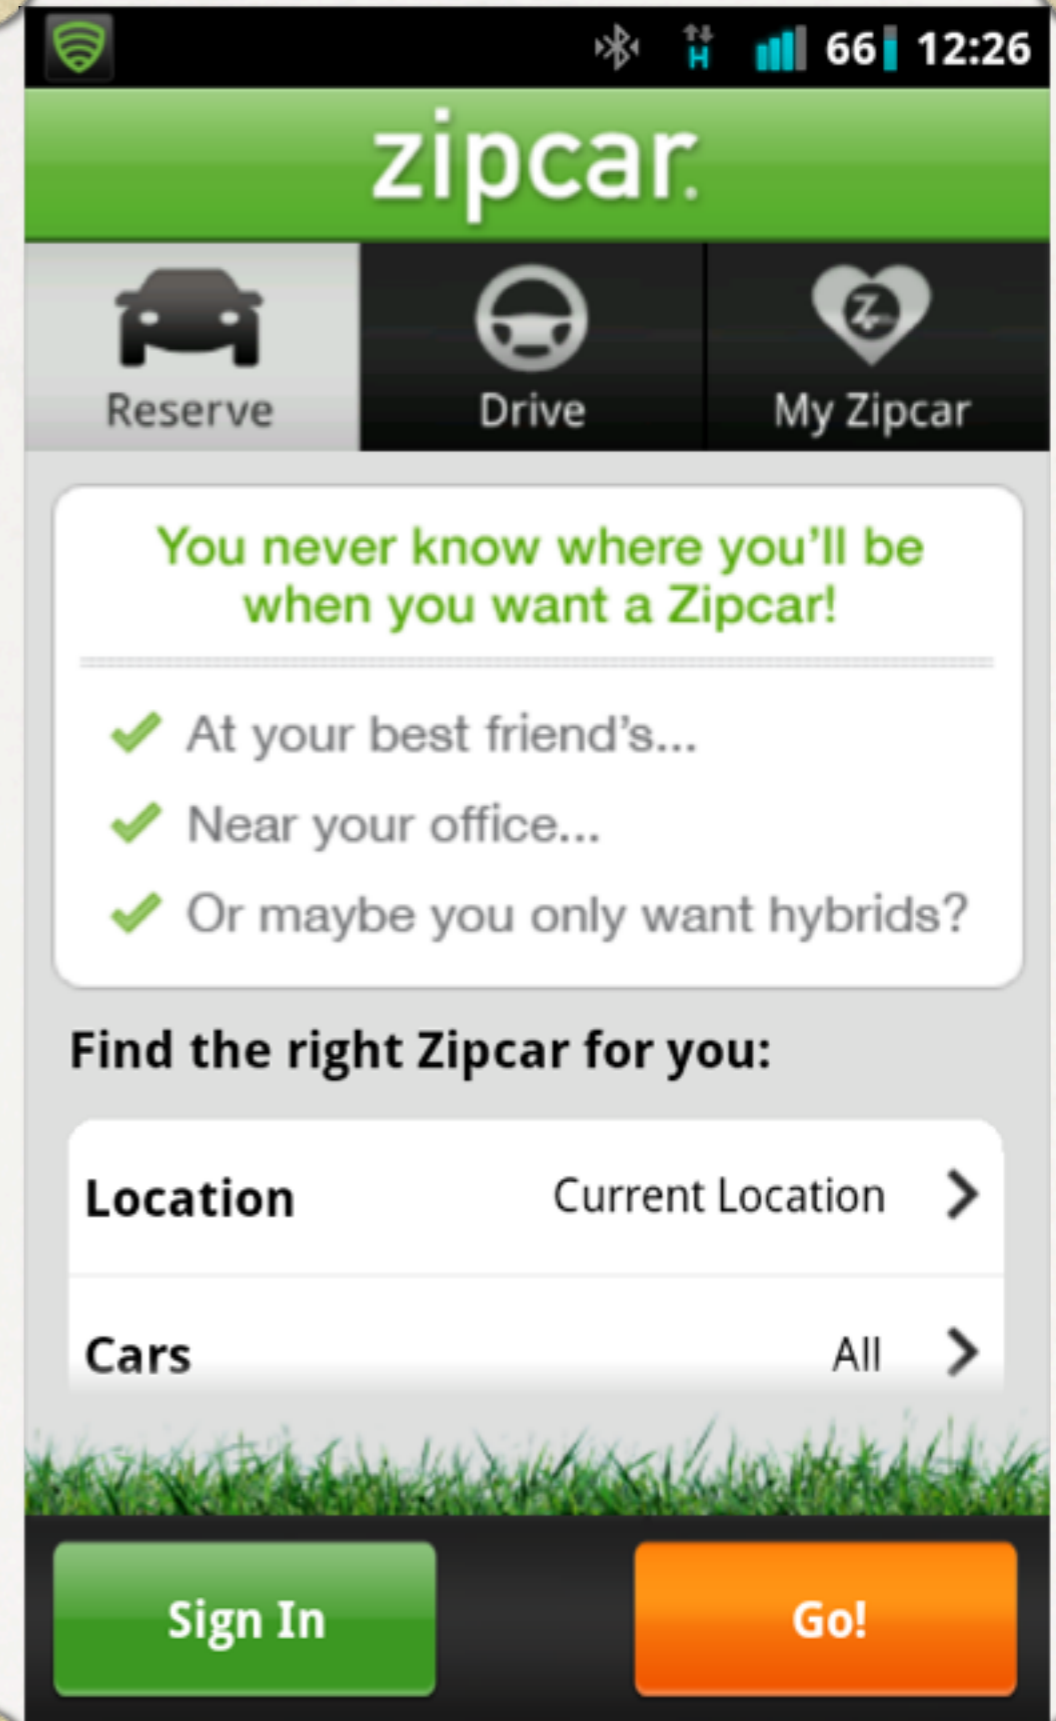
66 12:26

zipcar

Reserve

Drive

My Zipcar

You never know where you'll be when you want a Zipcar!

At your best friend's...

Near your office...

Or maybe you only want hybrids?

Find the right Zipcar for you:

| Location | Current Location |
|---|---|
| Cars | All |

Sign In

Go!